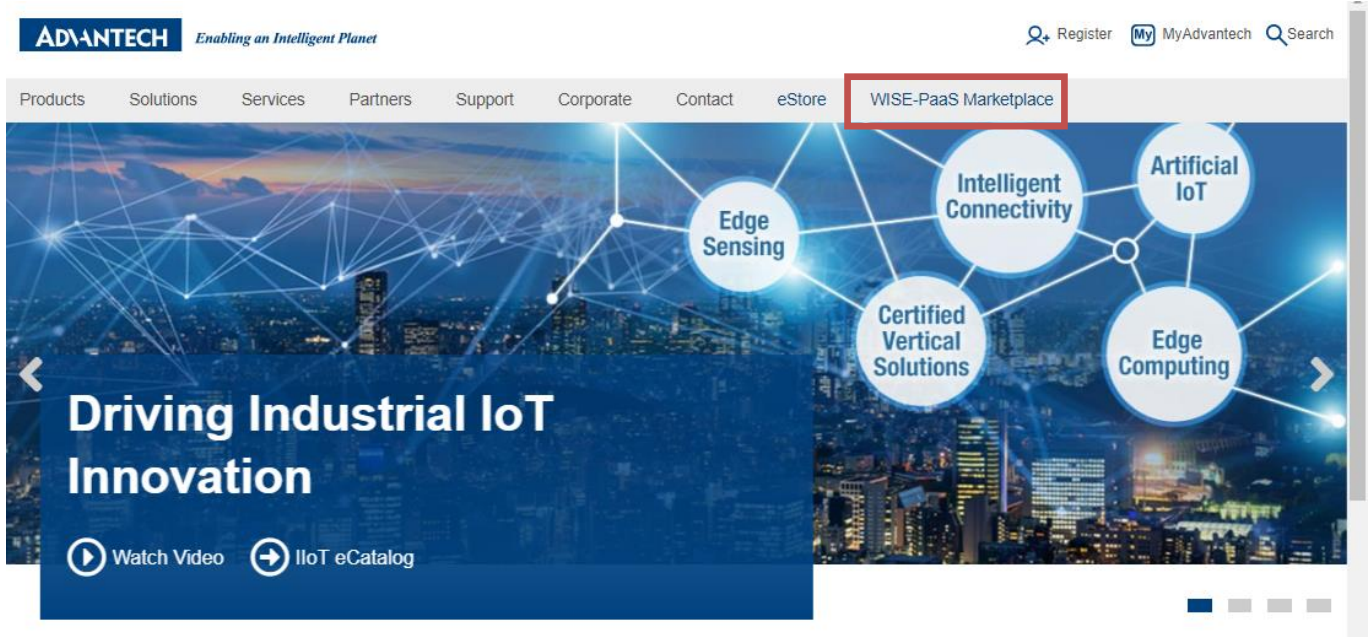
ADVANTECH Enabling an Intelligent Planet

Register My MyAdvantech Search

Products Solutions Services Partners Support Corporate Contact eStore WISE-PaaS Marketplace

Edge Sensing

Intelligent Connectivity

Artificial IoT

Certified Vertical Solutions

Edge Computing

Driving Industrial IoT Innovation

Watch Video IIoT eCatalog